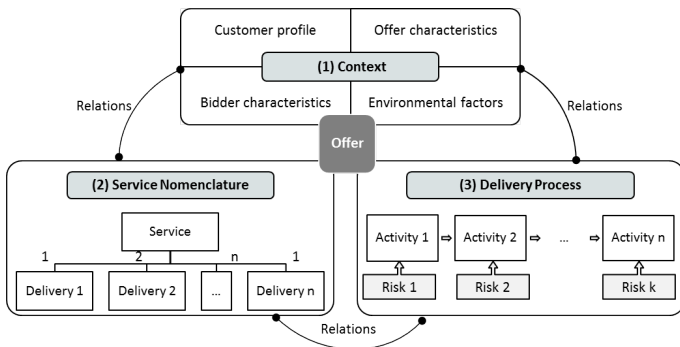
Customer profile

Offer characteristics

(1) Context

Bidder characteristics

Environmental factors

Relations

Relations

Offer

(2) Service Nomenclature

Service

1

2

n

1

Delivery 1

Delivery 2

...

Delivery n

(3) Delivery Process

Activity 1

Activity 2

...

Activity n

Risk 1

Risk 2

Risk k

Relations